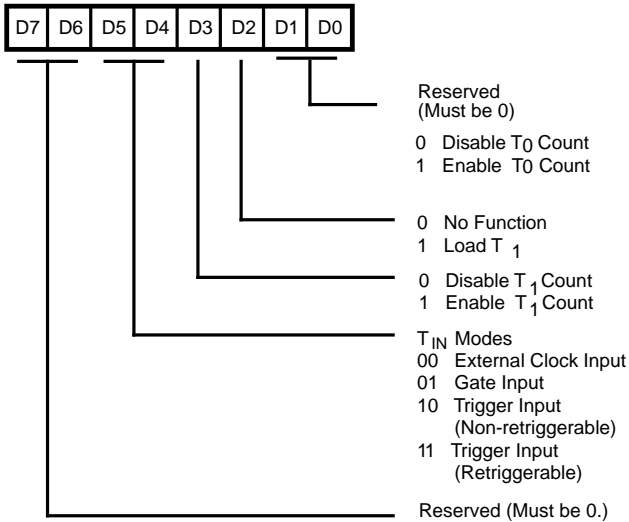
| D7 | D6 | D5 | D4 | D3 | D2 | D1 | D0 |
|---|---|---|---|---|---|---|---|

Reserved (Must be 0)

0 Disable $T_0$ Count
1 Enable $T_0$ Count

0 No Function
1 Load $T_1$

0 Disable $T_1$ Count
1 Enable $T_1$ Count

$T_{IN}$ Modes
00 External Clock Input
01 Gate Input
10 Trigger Input (Non-retriggerable)
11 Trigger Input (Retriggerable)

Reserved (Must be 0.)